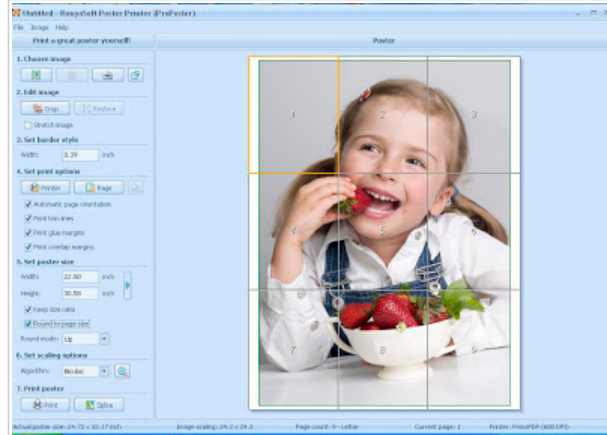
Untitled - RonyaSoft Poster Printer (ProPoster)

File Image Help

Print a great poster yourself!

Poster

1. Choose image

2. Edit image

Crop

Restore

Stretch image

3. Set border style

Width: 0.39 inch

4. Set print options

Printer

Page

Automatic page orientation

Print trim lines

Print glue margins

Print overlap margins

5. Set poster size

Width: 22.80 inch

Height: 30.58 inch

Keep size ratio

Round to page size

Round mode: Up

6. Set scaling options

Algorithm: Bicubic

7. Print poster

Print

Splice

1 2 3 4 5 6 7 8 9

Actual poster size: 24.72 x 32.17 inch

Image scaling: 24.3 x 24.3

Page count: 9 - Letter

Current page: 1

Printer: PrimoPDF (600 DPI)